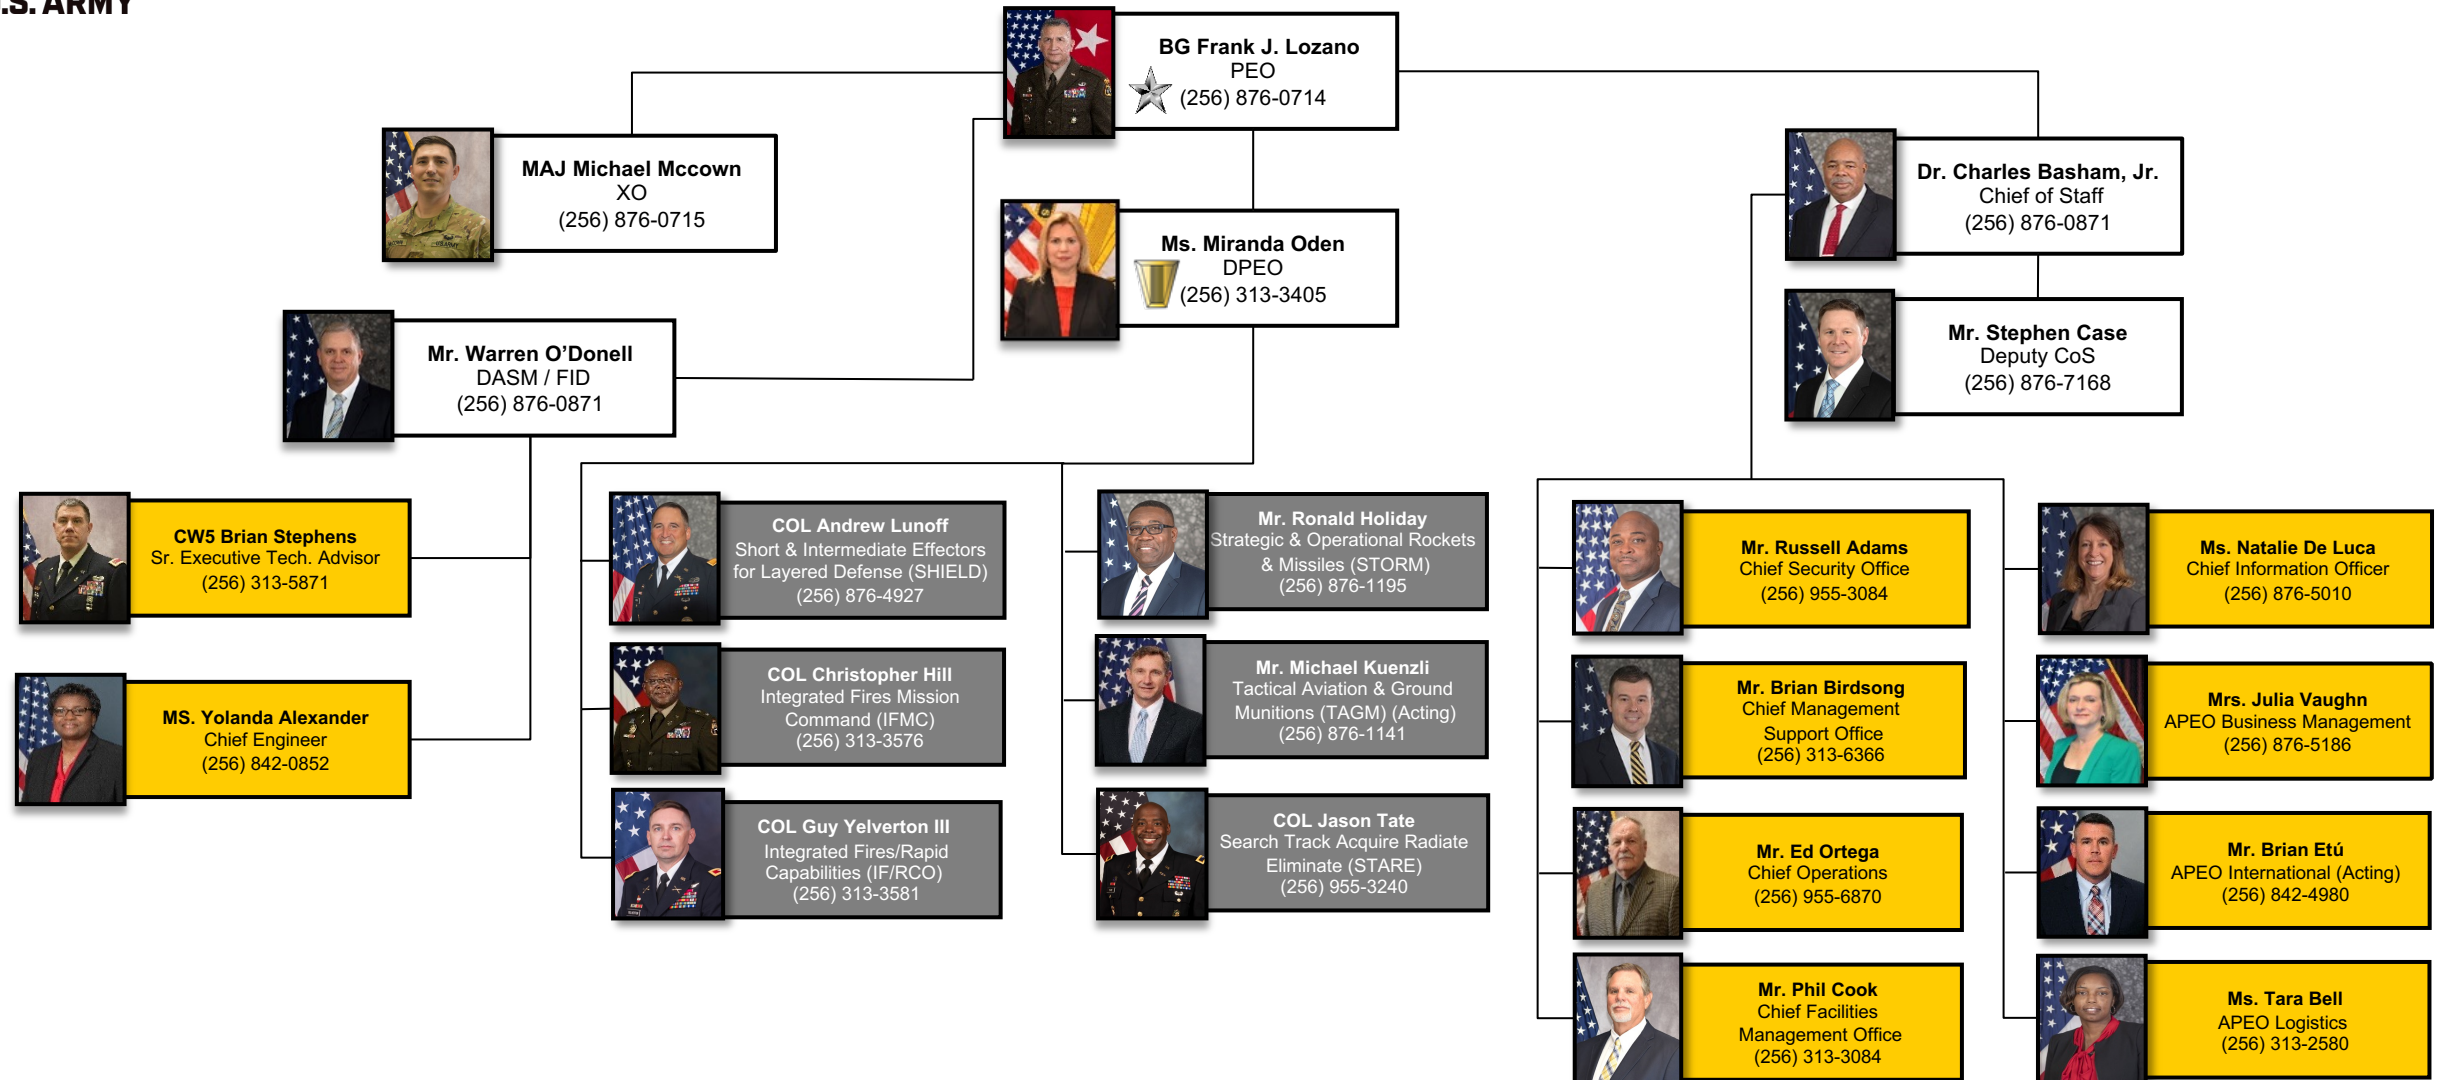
.S. ARMY

BG Frank J. Lozano
PEO
(256) 876-0714

MAJ Michael Mccown
XO
(256) 876-0715

Ms. Miranda Oden
DPEO
(256) 313-3405

Dr. Charles Basham, Jr.
Chief of Staff
(256) 876-0871

Mr. Stephen Case
Deputy CoS
(256) 876-7168

Mr. Warren O'Donell
DASM / FID
(256) 876-0871

CW5 Brian Stephens
Sr. Executive Tech. Advisor
(256) 313-5871

MS. Yolanda Alexander
Chief Engineer
(256) 842-0852

COL Andrew Lunoff
Short & Intermediate Effectors for Layered Defense (SHIELD)
(256) 876-4927

COL Christopher Hill
Integrated Fires Mission Command (IFMC)
(256) 313-3576

COL Guy Yelverton III
Integrated Fires/Rapid Capabilities (IF/RCO)
(256) 313-3581

Mr. Ronald Holiday
Strategic & Operational Rockets & Missiles (STORM)
(256) 876-1195

Mr. Michael Kuenzli
Tactical Aviation & Ground Munitions (TAGM) (Acting)
(256) 876-1141

COL Jason Tate
Search Track Acquire Radiate Eliminate (STARE)
(256) 955-3240

Mr. Russell Adams
Chief Security Office
(256) 955-3084

Mr. Brian Birdsong
Chief Management Support Office
(256) 313-6366

Mr. Ed Ortega
Chief Operations
(256) 955-6870

Mr. Phil Cook
Chief Facilities Management Office
(256) 313-3084

Ms. Natalie De Luca
Chief Information Officer
(256) 876-5010

Mrs. Julia Vaughn
APEO Business Management
(256) 876-5186

Mr. Brian Etú
APEO International (Acting)
(256) 842-4980

Ms. Tara Bell
APEO Logistics
(256) 313-2580